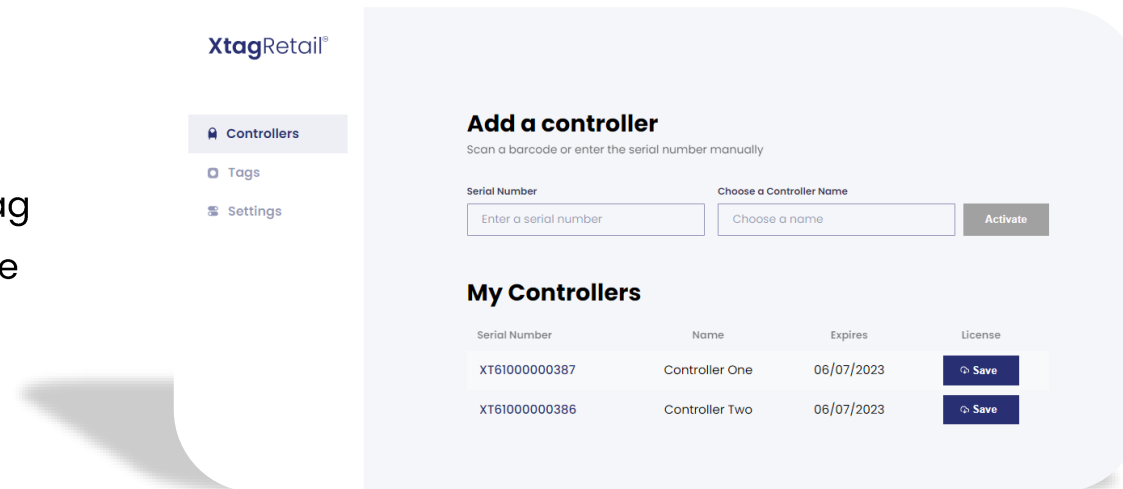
ag
e

XtagRetail®

Controllers
Tags
Settings

Add a controller
Scan a barcode or enter the serial number manually

Serial Number
Enter a serial number

Choose a Controller Name
Choose a name

Activate

My Controllers

| Serial Number | Name | Expires | License |
|---|---|---|---|
| XT61000000387 | Controller One | 06/07/2023 | Save |
| XT61000000386 | Controller Two | 06/07/2023 | Save |